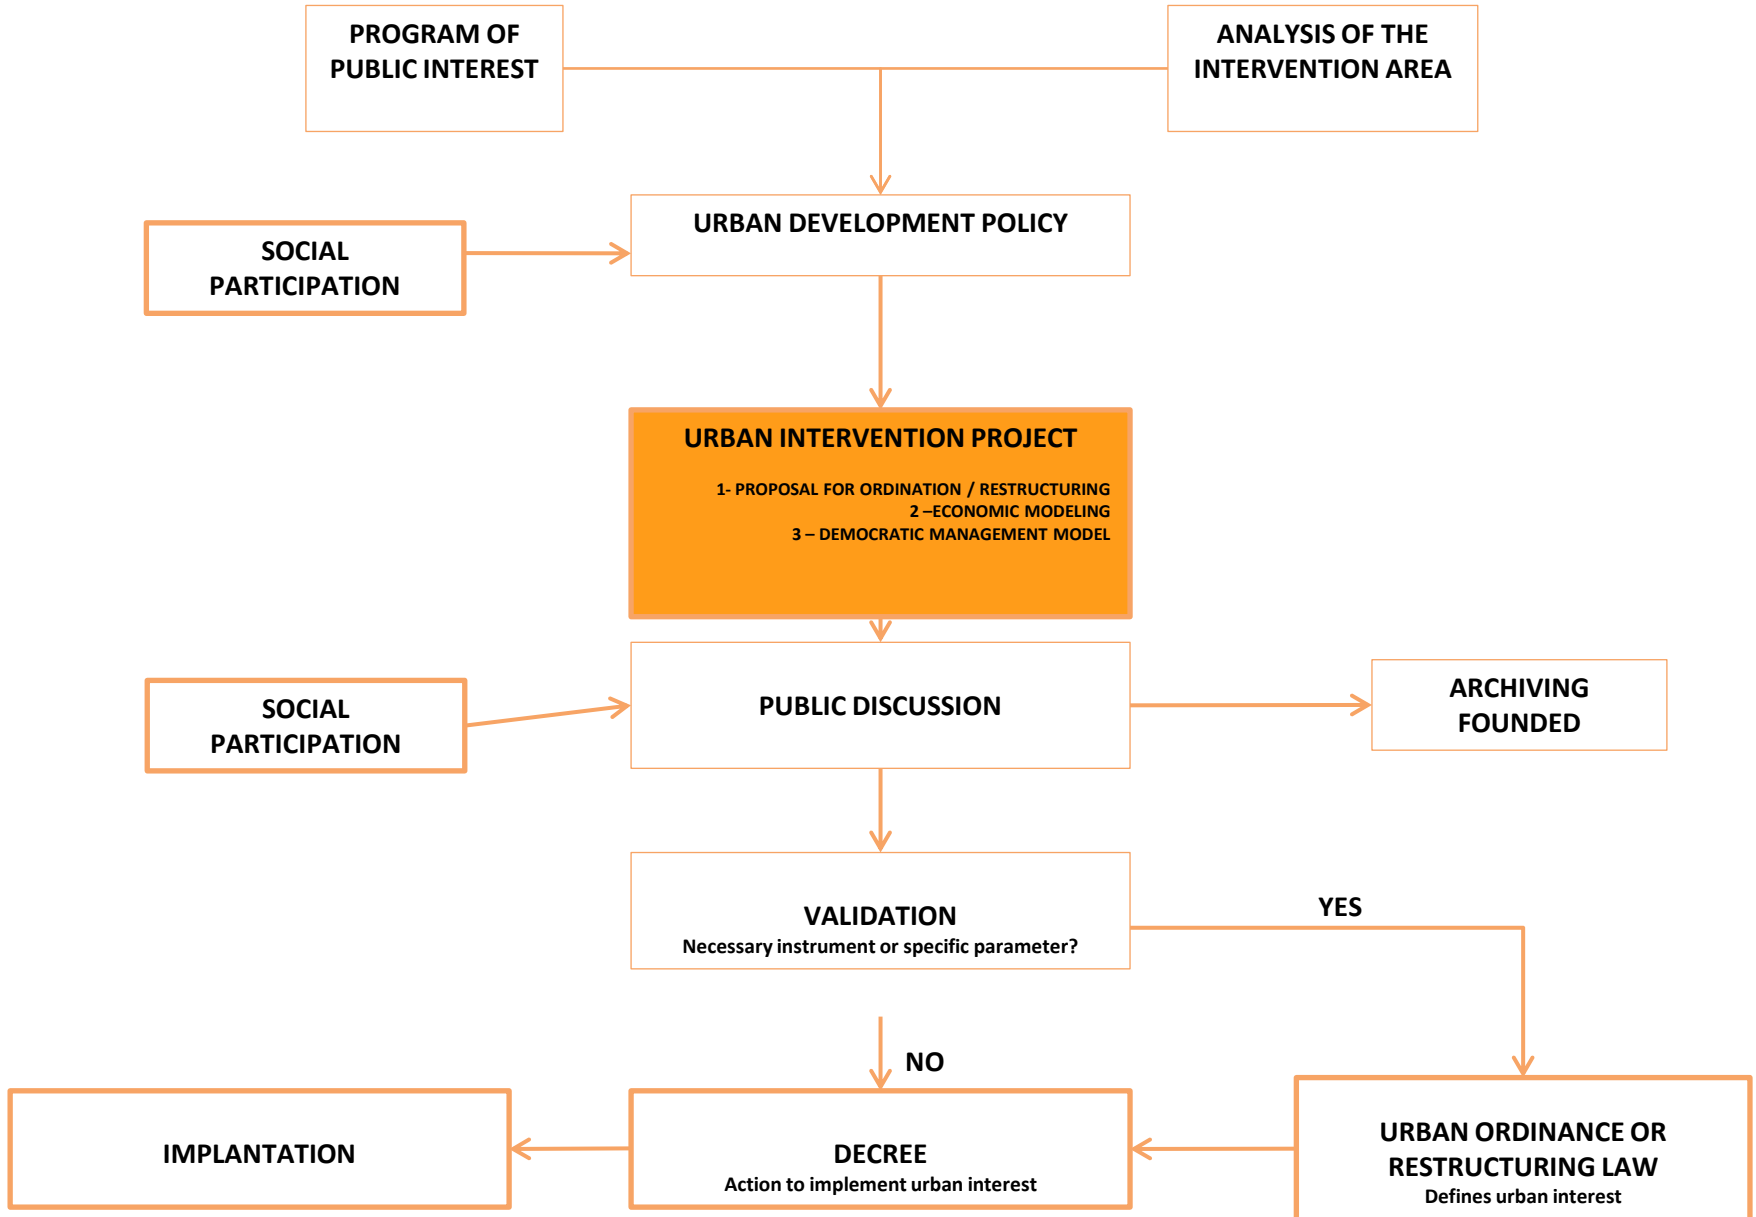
PROGRAM OF PUBLIC INTEREST

ANALYSIS OF THE INTERVENTION AREA

SOCIAL PARTICIPATION

URBAN DEVELOPMENT POLICY

URBAN INTERVENTION PROJECT

1- PROPOSAL FOR ORDINATION / RESTRUCTURING
2 –ECONOMIC MODELING
3 – DEMOCRATIC MANAGEMENT MODEL

SOCIAL PARTICIPATION

PUBLIC DISCUSSION

ARCHIVING FOUNDED

VALIDATION
Necessary instrument or specific parameter?

YES

NO

IMPLANTATION

DECREE
Action to implement urban interest

URBAN ORDINANCE OR RESTRUCTURING LAW
Defines urban interest